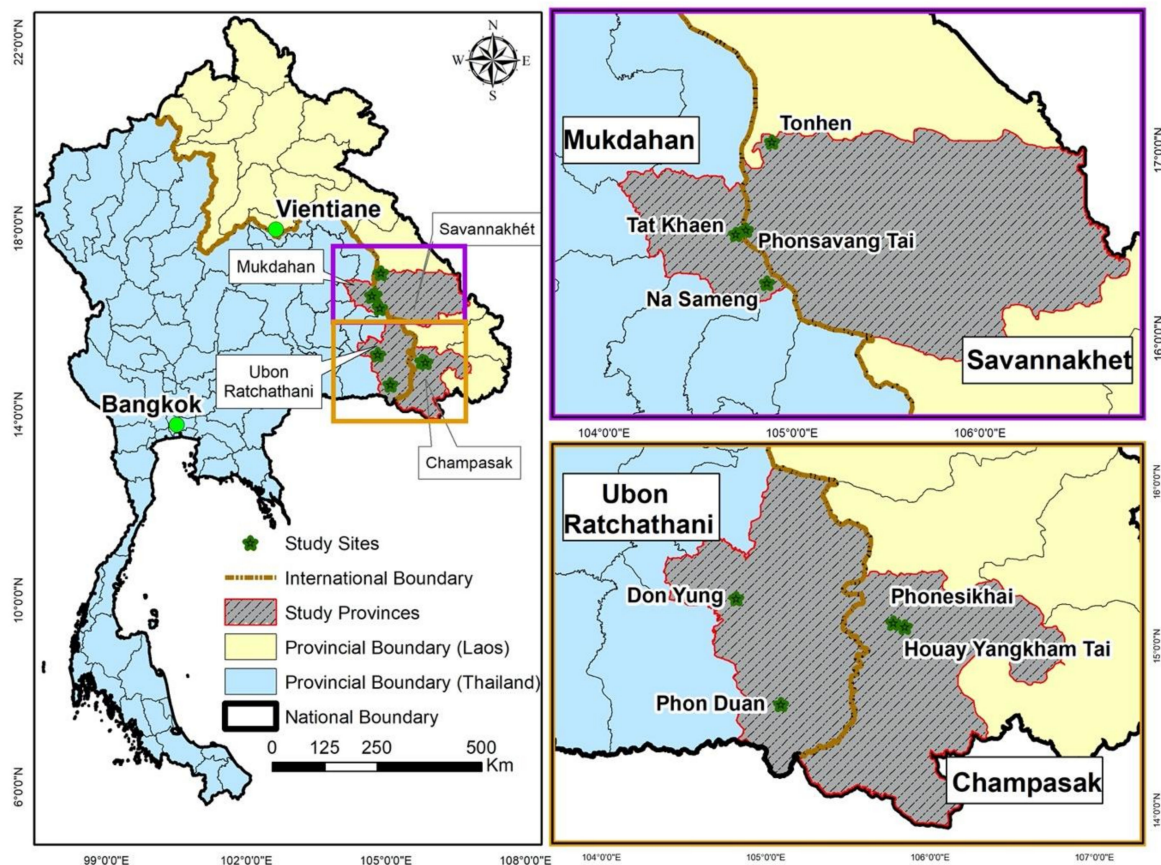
22°0'0"N
18°0'0"N
14°0'0"N
10°0'0"N
6°0'0"N
N
W
E
S
Vientiane
Savannakhét
Mukdahan
Ubon Ratchathani
Bangkok
Champasak
Study Sites
International Boundary
Study Provinces
Provincial Boundary (Laos)
Provincial Boundary (Thailand)
National Boundary
0 125 250 500 Km
99°0'0"E 102°0'0"E 105°0'0"E 108°0'0"E

Mukdahan
Tonhen
Tat Khaen
Phonsavang Tai
Na Sameng
Savannakhet
17°0'0"N
16°0'0"N
104°0'0"E 105°0'0"E 106°0'0"E

Ubon Ratchathani
Don Yung
Phonesikhai
Houay Yangkham Tai
Phon Duan
Champasak
16°0'0"N
15°0'0"N
14°0'0"N
104°0'0"E 105°0'0"E 106°0'0"E 107°0'0"E